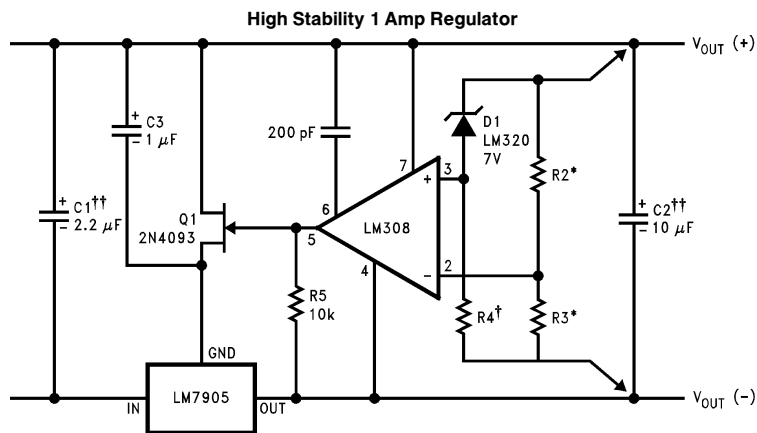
High Stability 1 Amp Regulator

$V_{OUT}$ (+)

C3
1 $\mu$F

200 pF

D1
LM320
7V

7

3

+

R2*

C1††
2.2 $\mu$F

+

+

Q1
2N4093

6

5

LM308

C2††
10 $\mu$F

+

2

−

4

R5
10k

R4†

R3*

GND

IN

LM7905

OUT

$V_{OUT}$ (−)